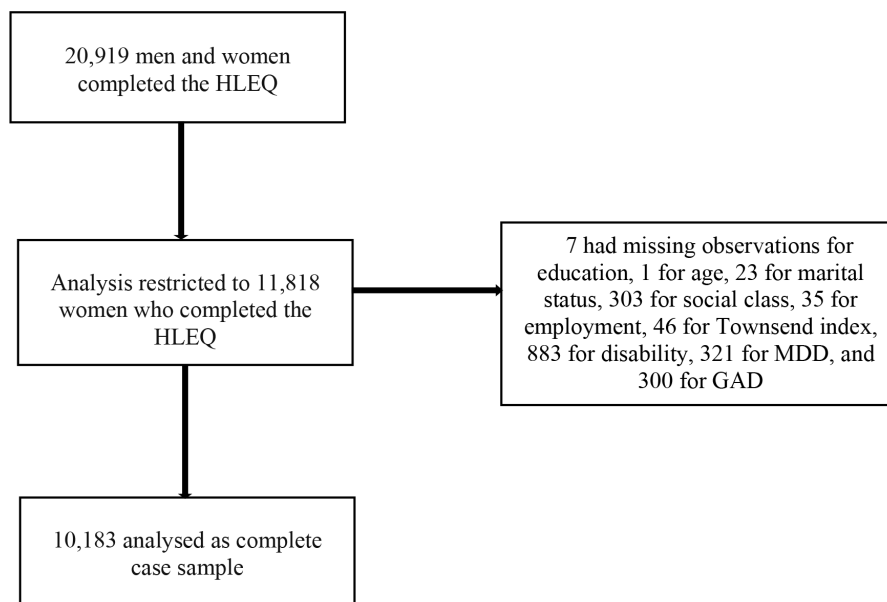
20,919 men and women completed the HLEQ

Analysis restricted to 11,818 women who completed the HLEQ

7 had missing observations for education, 1 for age, 23 for marital status, 303 for social class, 35 for employment, 46 for Townsend index, 883 for disability, 321 for MDD, and 300 for GAD

10,183 analysed as complete case sample